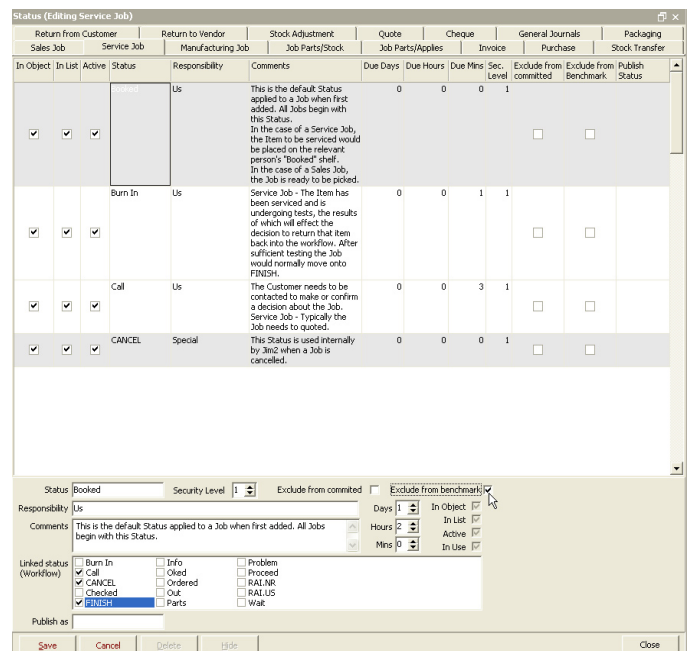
Status (Editing Service Job)

Return from Customer | Return to Vendor | Stock Adjustment | Quote | Cheque | General Journals | Packaging
Sales Job | Service Job | Manufacturing Job | Job Parts/Stock | Job Parts/Applies | Invoice | Purchase | Stock Transfer

| In Object | In List | Active | Status | Responsibility | Comments | Due Days | Due Hours | Due Mins | Sec. Level | Exclude from committed | Exclude from Benchmark | Publish Status |
|---|---|---|---|---|---|---|---|---|---|---|---|---|
| ✔ | ✔ | ✔ | Booked | Us | This is the default Status applied to a Job when first added. All Jobs begin with this Status. In the case of a Service Job, the Item to be serviced would be placed on the relevant person's "Booked" shelf. In the case of a Sales Job, the Job is ready to be picked. | 0 | 0 | 0 | 1 | | | |
| ✔ | ✔ | ✔ | Burn In | Us | Service Job - The Item has been serviced and is undergoing tests, the results of which will effect the decision to return that item back into the workflow. After sufficient testing the Job would normally move onto FINISH. | 0 | 0 | 1 | 1 | | | |
| ✔ | ✔ | ✔ | Call | Us | The Customer needs to be contacted to make or confirm a decision about the Job. Service Job - Typically the Job needs to quoted. | 0 | 0 | 3 | 1 | | | |
| ✔ | ✔ | ✔ | CANCEL | Special | This Status is used internally by Jim2 when a Job is cancelled. | 0 | 0 | 0 | 1 | | | |

Status Booked
Security Level 1
Exclude from commited
Exclude from benchmark ✔
Responsibility Us
Comments This is the default Status applied to a Job when first added. All Jobs begin with this Status.
Days 1
Hours 2
Mins 0
In Object ✔
In List ✔
Active ✔
In Use ✔

Linked status (Workflow)
Burn In
✔ Call
✔ CANCEL
Checked
✔ FINISH
Info
Oked
Ordered
Out
Parts
Problem
Proceed
RAI.NR
RAI.US
Wait

Publish as

Save | Cancel | Delete | Hide | Close